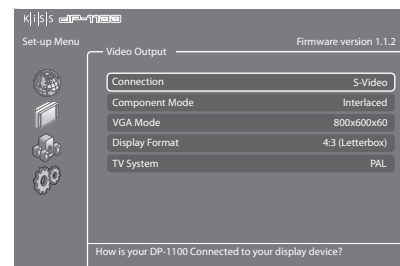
K|i|s|s DP-1100

Set-up Menu

Video Output

Firmware version 1.1.2

| | |
|---|---|
| Connection | S-Video |
| Component Mode | Interlaced |
| VGA Mode | 800x600x60 |
| Display Format | 4:3 (Letterbox) |
| TV System | PAL |

How is your DP-1100 Connected to your display device?